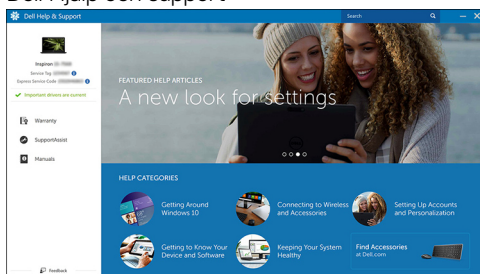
Dell Hjälp och support

Dell Help & Support

Search

Inspiron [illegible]

Service Tag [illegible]

Express Service Code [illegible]

Important drivers are current

Warranty

SupportAssist

Manuals

Feedback

FEATURED HELP ARTICLES

A new look for settings

HELP CATEGORIES

Getting Around Windows 10

Connecting to Wireless and Accessories

Setting Up Accounts and Personalization

Getting to Know Your Device and Software

Keeping Your System Healthy

Find Accessories at Dell.com